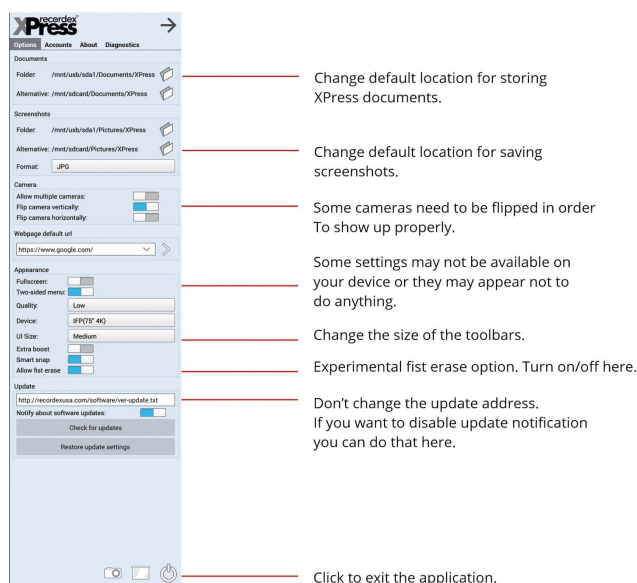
recordex
XPress

Options Accounts About Diagnostics

Documents
Folder: /mnt/usb/sda1/Documents/XPress
Alternative: /mnt/sdcard/Documents/XPress

Change default location for storing XPress documents.

Screenshots
Folder: /mnt/usb/sda1/Pictures/XPress
Alternative: /mnt/sdcard/Pictures/XPress
Format: JPG

Change default location for saving screenshots.

Camera
Allow multiple cameras:
Flip camera vertically:
Flip camera horizontally:

Some cameras need to be flipped in order To show up properly.

Webpage default url
https://www.google.com/

Appearance
Fullscreen:
Two-sided menu:
Quality: Low
Device: IFP(75" 4K)
UI Size: Medium
Extra boost
Smart snap
Allow fist erase

Some settings may not be available on your device or they may appear not to do anything.

Change the size of the toolbars.

Experimental fist erase option. Turn on/off here.

Update
http://recordexusa.com/software/ver-update.txt
Notify about software updates:
Check for updates
Restore update settings

Don't change the update address.
If you want to disable update notification you can do that here.

Click to exit the application.